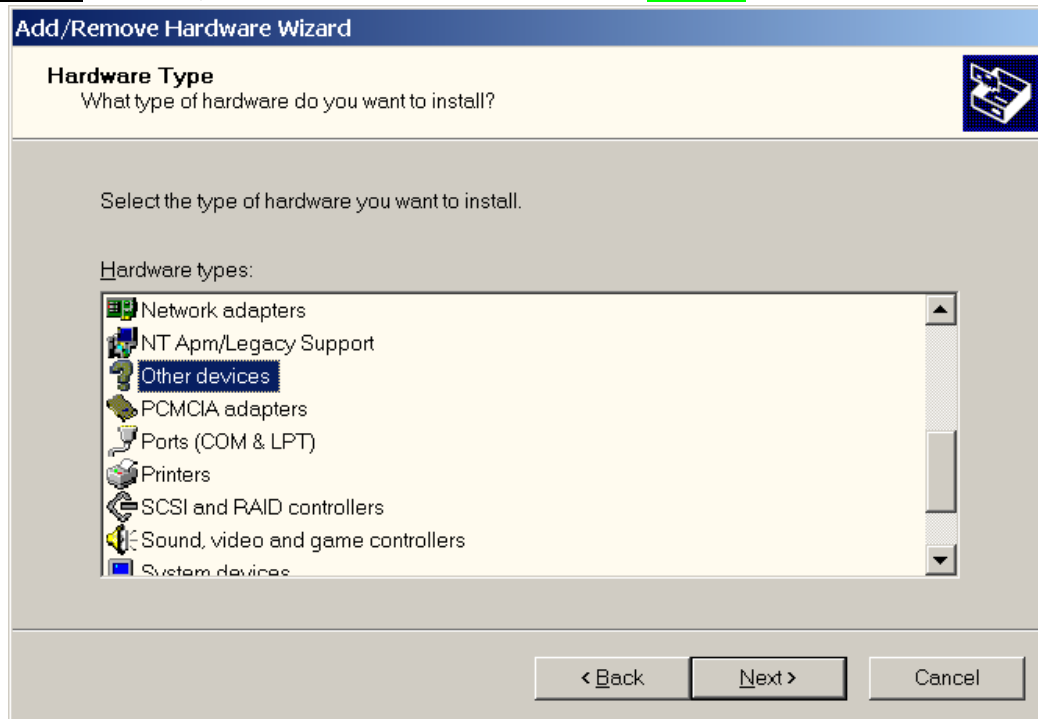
Add/Remove Hardware Wizard

Hardware Type
What type of hardware do you want to install?

Select the type of hardware you want to install.

Hardware types:

Network adapters
NT Apm/Legacy Support
Other devices
PCMCIA adapters
Ports (COM & LPT)
Printers
SCSI and RAID controllers
Sound, video and game controllers
System devices

< Back
Next >
Cancel